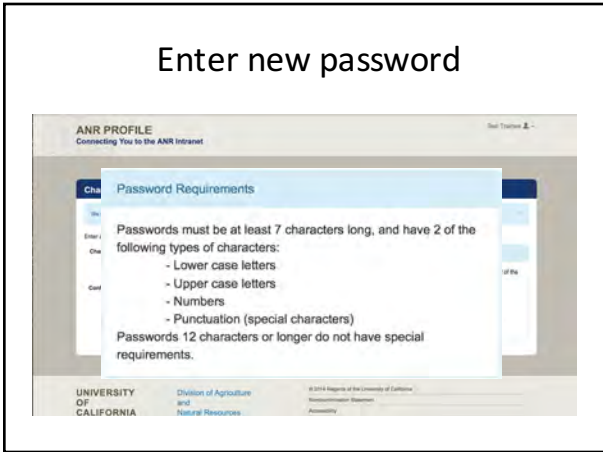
Enter new password

ANR PROFILE
Connecting You to the ANR Intranet

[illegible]

Cha

Password Requirements

Passwords must be at least 7 characters long, and have 2 of the following types of characters:
- Lower case letters
- Upper case letters
- Numbers
- Punctuation (special characters)
Passwords 12 characters or longer do not have special requirements.

UNIVERSITY OF CALIFORNIA

Division of Agriculture and Natural Resources

© 2014 Regents of the University of California
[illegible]
Accessibility